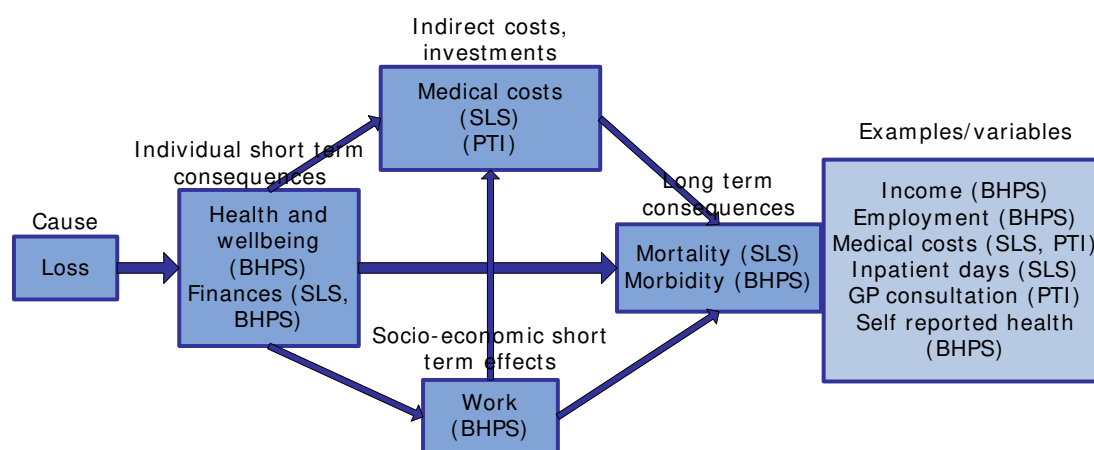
Indirect costs, investments

Medical costs (SLS) (PTI)

Individual short term consequences

Examples/variables

Cause

Loss

Health and wellbeing (BHPS) Finances (SLS, BHPS)

Long term consequences

Mortality (SLS) Morbidity (BHPS)

Income (BHPS)
Employment (BHPS)
Medical costs (SLS, PTI)
Inpatient days (SLS)
GP consultation (PTI)
Self reported health (BHPS)

Socio-economic short term effects

Work (BHPS)